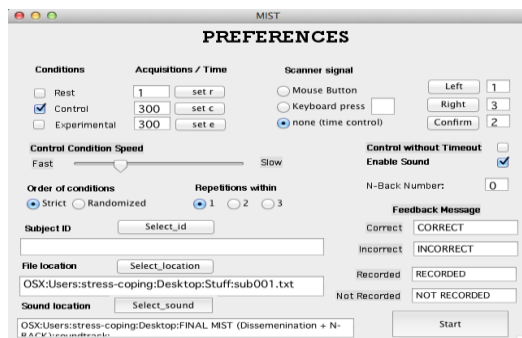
MIST

PREFERENCES

Conditions

Acquisitions / Time

Rest 1 set r

Control 300 set c

Experimental 300 set e

Scanner signal

Mouse Button

Keyboard press

none (time control)

Left 1

Right 3

Confirm 2

Control Condition Speed

Fast

Slow

Control without Timeout

Enable Sound

Order of conditions

Strict

Randomized

Repetitions within

1

2

3

N-Back Number: 0

Feedback Message

Subject ID

Select_id

Correct CORRECT

Incorrect INCORRECT

File location

Select_location

OSX:Users:stress-coping:Desktop:Stuff:sub001.txt

Recorded RECORDED

Not Recorded NOT RECORDED

Sound location

Select_sound

Start

OSX:Users:stress-coping:Desktop:FINAL MIST (Dissemenination + N-BACK):soundtrack: